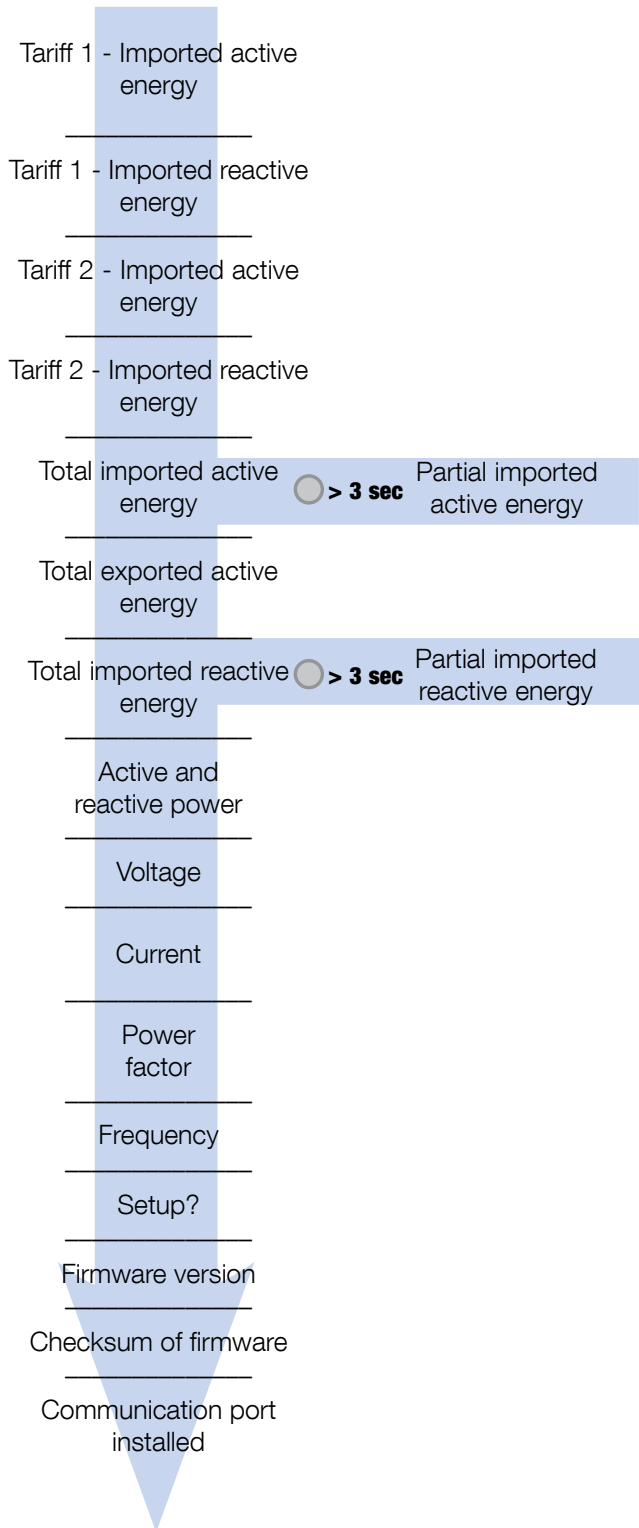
Tariff 1 - Imported active energy

Tariff 1 - Imported reactive energy

Tariff 2 - Imported active energy

Tariff 2 - Imported reactive energy

Total imported active energy

> 3 sec

Partial imported active energy

Total exported active energy

Total imported reactive energy

> 3 sec

Partial imported reactive energy

Active and reactive power

Voltage

Current

Power factor

Frequency

Setup?

Firmware version

Checksum of firmware

Communication port installed